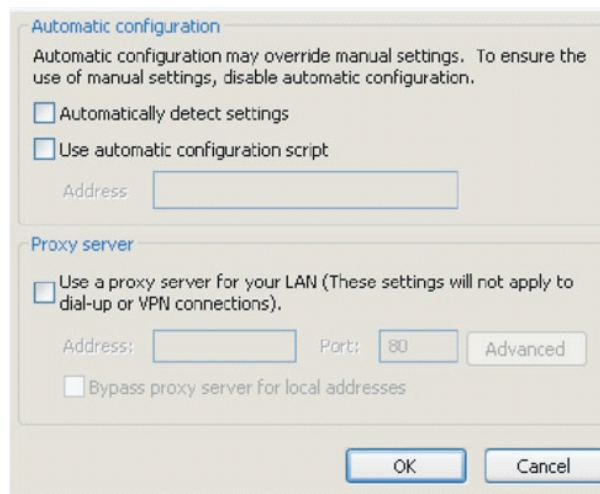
Automatic configuration

Automatic configuration may override manual settings. To ensure the use of manual settings, disable automatic configuration.

Automatically detect settings

Use automatic configuration script

Address

Proxy server

Use a proxy server for your LAN (These settings will not apply to dial-up or VPN connections).

Address: Port: 80 Advanced

Bypass proxy server for local addresses

OK Cancel